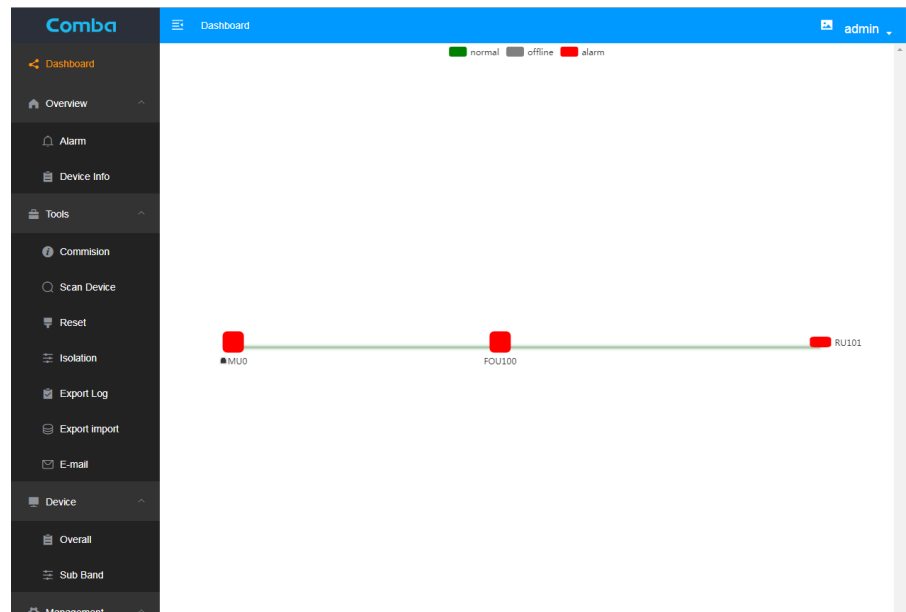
Comba

Dashboard

admin

Dashboard

Overview

Alarm

Device Info

Tools

Commision

Scan Device

Reset

Isolation

Export Log

Export import

E-mail

Device

Overall

Sub Band

Management

normal offline alarm

MU0

FOU100

RU101